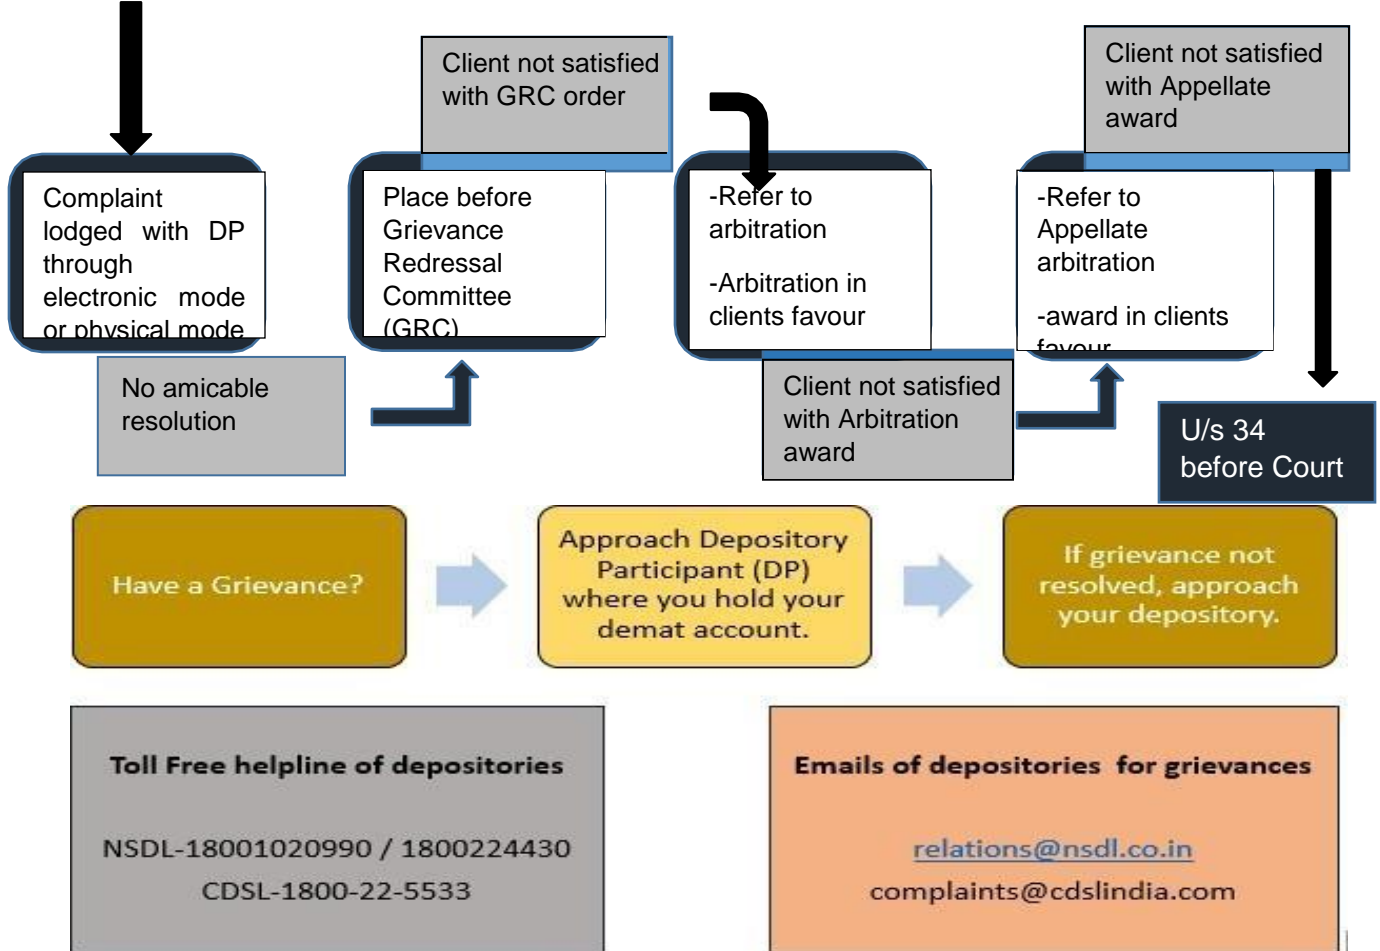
Client not satisfied with GRC order

Client not satisfied with Appellate award

Complaint lodged with DP through electronic mode or physical mode

Place before Grievance Redressal Committee (GRC)

-Refer to arbitration

-Arbitration in clients favour

-Refer to Appellate arbitration

-award in clients favour

No amicable resolution

Client not satisfied with Arbitration award

U/s 34 before Court

Have a Grievance?

Approach Depository Participant (DP) where you hold your demat account.

If grievance not resolved, approach your depository.

Toll Free helpline of depositories

NSDL-18001020990 / 1800224430
CDSL-1800-22-5533

Emails of depositories for grievances

relations@nsdl.co.in
complaints@cdslindia.com